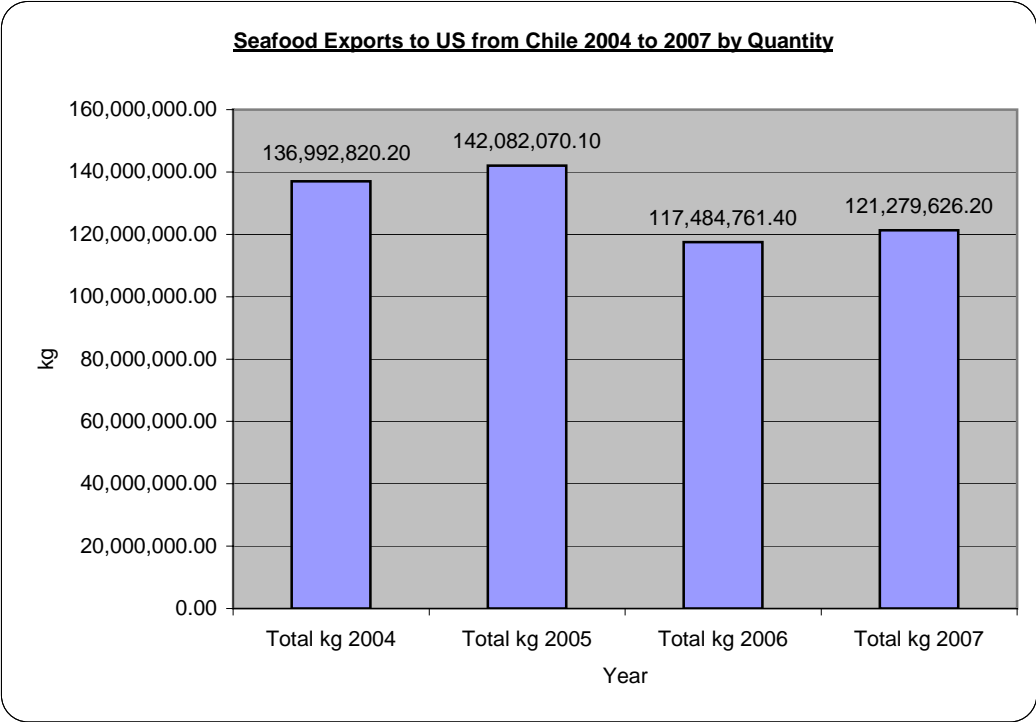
Seafood Exports to US from Chile 2004 to 2007 by Quantity

160,000,000.00
140,000,000.00
120,000,000.00
100,000,000.00
80,000,000.00
60,000,000.00
40,000,000.00
20,000,000.00
0.00

kg

136,992,820.20
142,082,070.10
117,484,761.40
121,279,626.20

Total kg 2004
Total kg 2005
Total kg 2006
Total kg 2007

Year